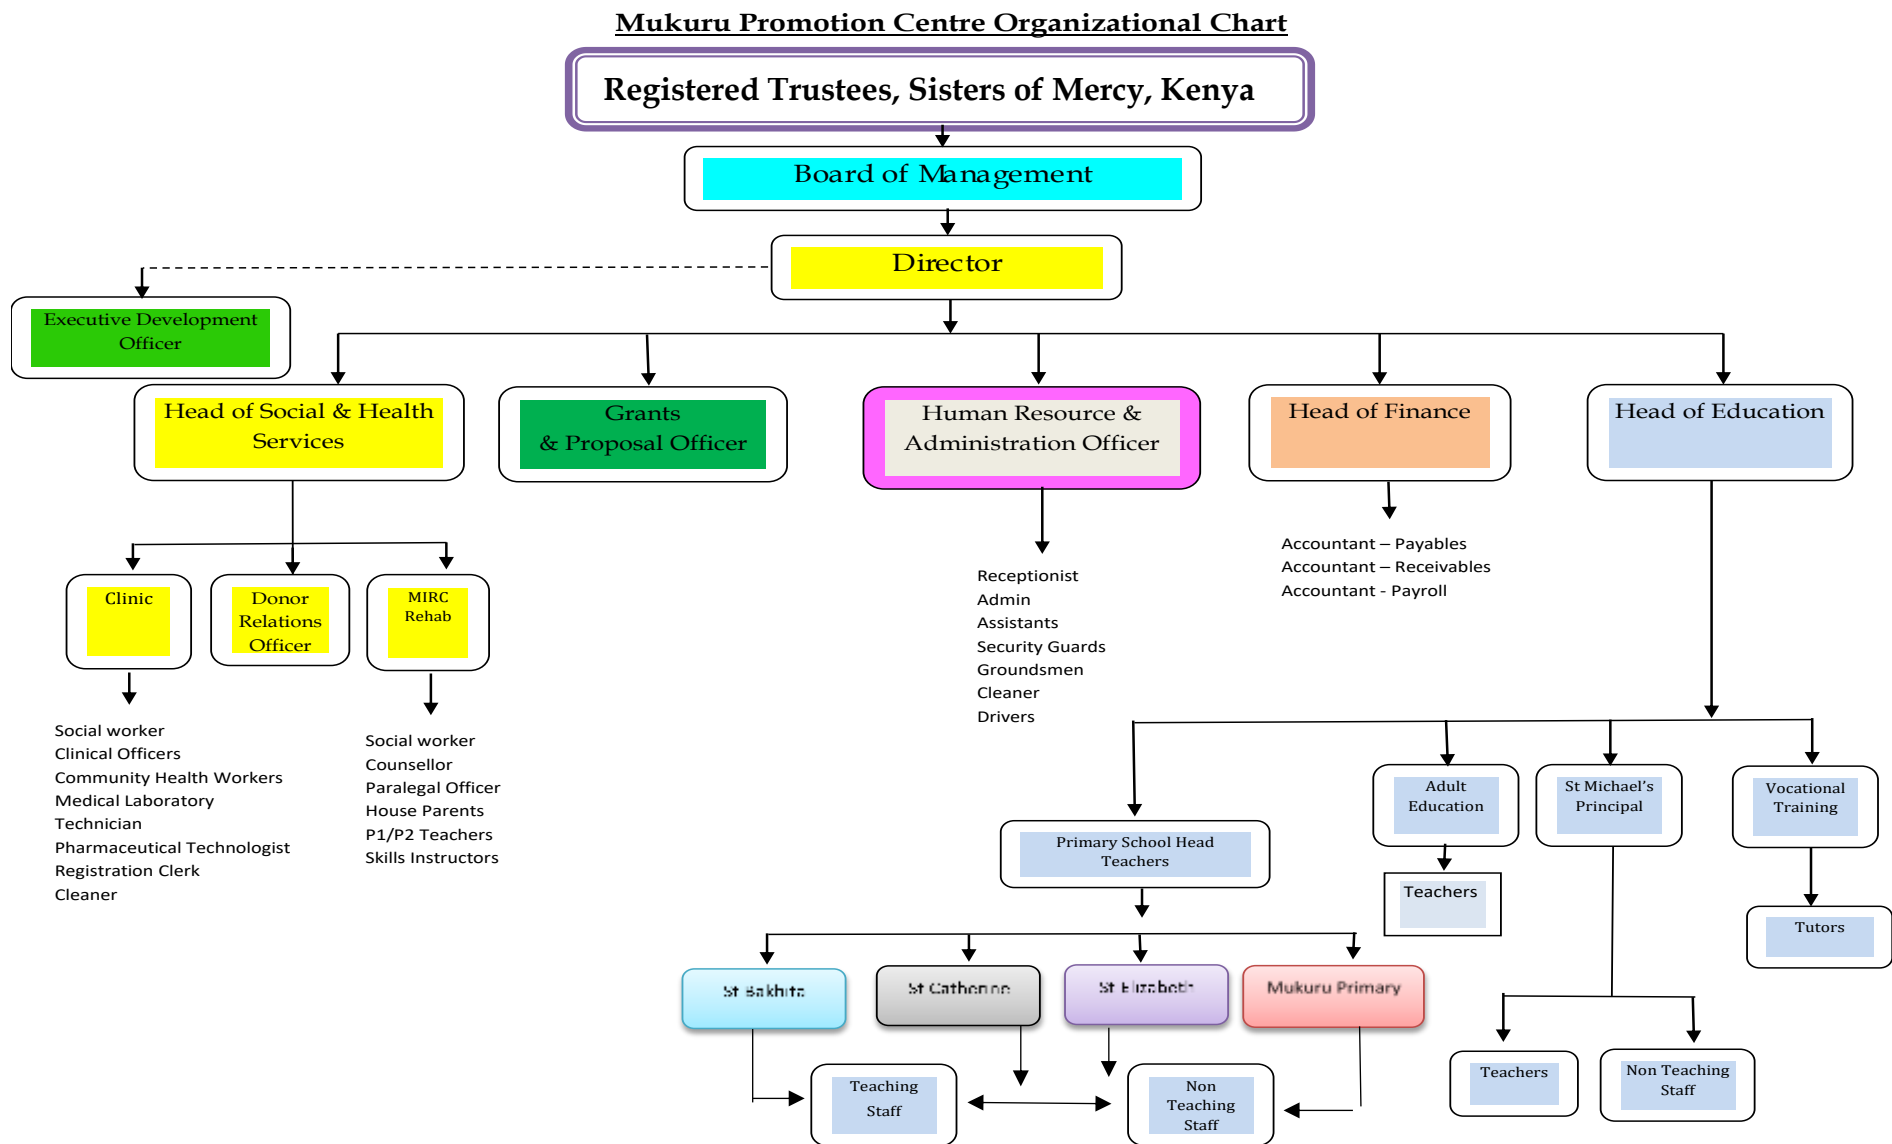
Mukuru Promotion Centre Organizational Chart

Registered Trustees, Sisters of Mercy, Kenya

Board of Management

Director

Executive Development Officer

Head of Social & Health Services

Grants & Proposal Officer

Human Resource & Administration Officer

Head of Finance

Head of Education

Clinic

Donor Relations Officer

MIRC Rehab

Social worker
Clinical Officers
Community Health Workers
Medical Laboratory Technician
Pharmaceutical Technologist
Registration Clerk
Cleaner

Social worker
Counsellor
Paralegal Officer
House Parents
P1/P2 Teachers
Skills Instructors

Receptionist
Admin
Assistants
Security Guards
Groundsmen
Cleaner
Drivers

Accountant – Payables
Accountant – Receivables
Accountant - Payroll

Adult Education

St Michael's Principal

Vocational Training

Primary School Head Teachers

Teachers

Tutors

St Bakhita

St Catherine

St Elizabeth

Mukuru Primary

Teachers

Non Teaching Staff

Teaching Staff

Non Teaching Staff